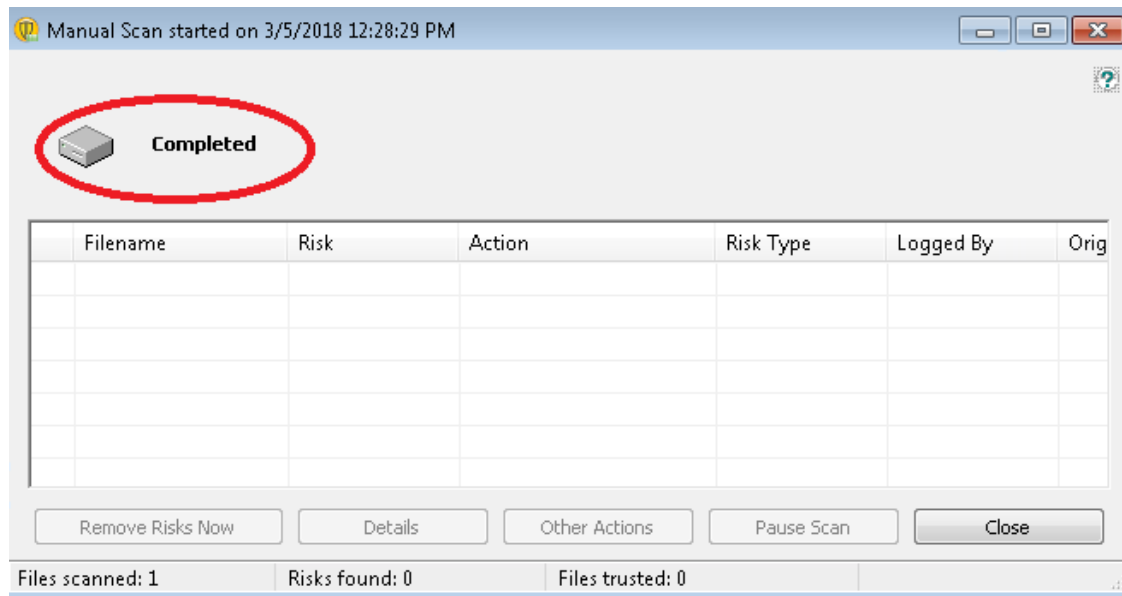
Manual Scan started on 3/5/2018 12:28:29 PM

?

Completed

| | Filename | Risk | Action | Risk Type | Logged By | Orig |
|---|---|---|---|---|---|---|
| | | | | | | |

Remove Risks Now | Details | Other Actions | Pause Scan | Close

Files scanned: 1 | Risks found: 0 | Files trusted: 0